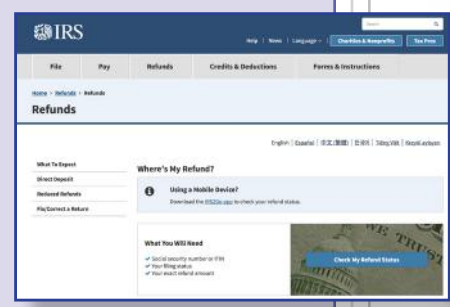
IRS

Search

Help | News | Language | Charities & Nonprofits | Tax Pros

File | Pay | Refunds | Credits & Deductions | Forms & Instructions

Home › Refunds › Refunds

Refunds

English | Español | 中文(繁體) | 한국어 | Tiếng Việt | Kreyòl ayisyen

What To Expect

Direct Deposit

Reduced Refunds

Fix/Correct a Return

Where's My Refund?

Using a Mobile Device?

Download the IRS2Go app to check your refund status.

What You Will Need

✓ Social security number or ITIN
✓ Your filing status
✓ Your exact refund amount

Check My Refund Status